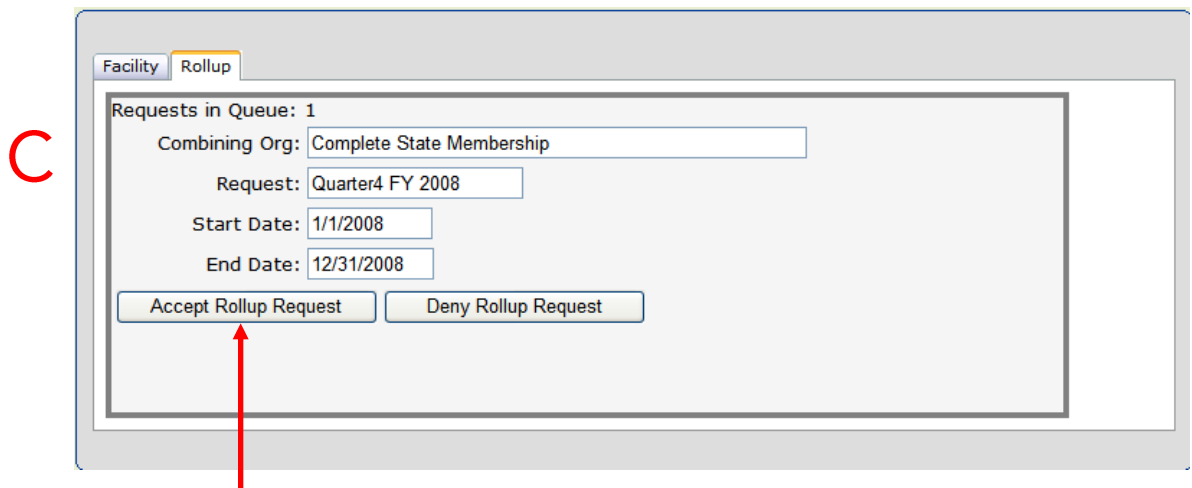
C

Facility | Rollup

Requests in Queue: 1

Combining Org: Complete State Membership

Request: Quarter4 FY 2008

Start Date: 1/1/2008

End Date: 12/31/2008

Accept Rollup Request | Deny Rollup Request